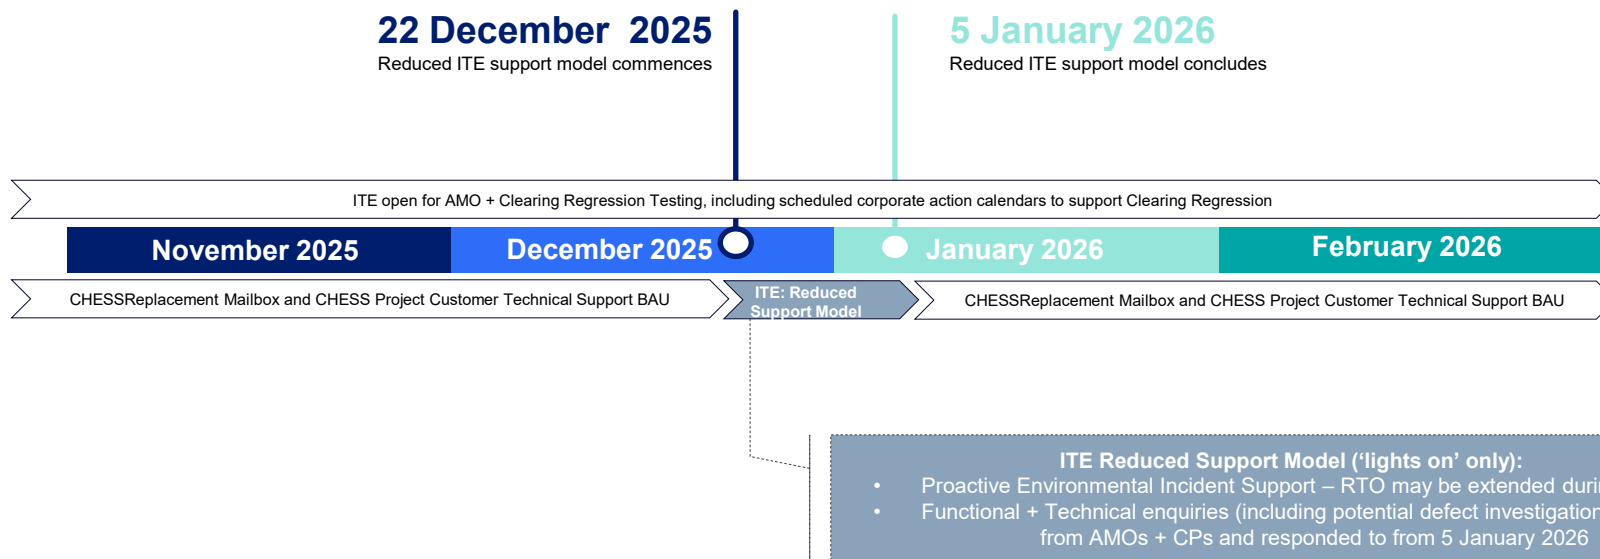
22 December 2025
Reduced ITE support model commences

5 January 2026
Reduced ITE support model concludes

ITE open for AMO + Clearing Regression Testing, including scheduled corporate action calendars to support Clearing Regression

November 2025
December 2025
January 2026
February 2026

CHESSReplacement Mailbox and CHESS Project Customer Technical Support BAU

ITE: Reduced Support Model

CHESSReplacement Mailbox and CHESS Project Customer Technical Support BAU

ITE Reduced Support Model (‘lights on’ only):
• Proactive Environmental Incident Support – RTO may be extended duri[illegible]
• Functional + Technical enquiries (including potential defect investigatio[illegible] from AMOs + CPs and responded to from 5 January 2026